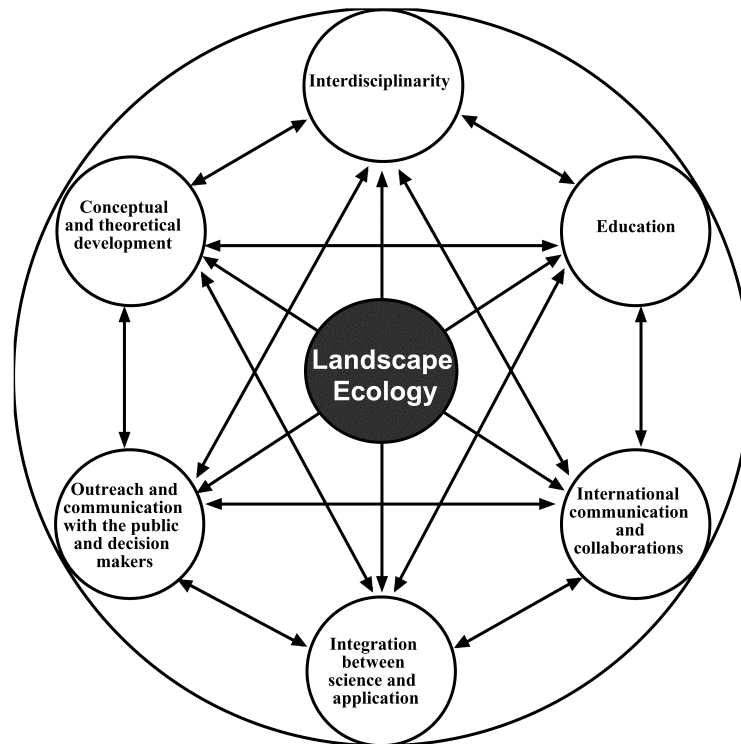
Interdisciplinarity

Conceptual and theoretical development

Education

Landscape Ecology

Outreach and communication with the public and decision makers

International communication and collaborations

Integration between science and application